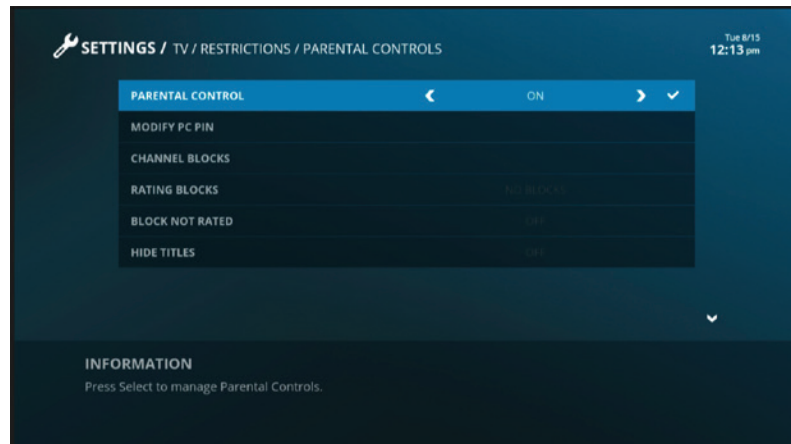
SETTINGS / TV / RESTRICTIONS / PARENTAL CONTROLS

Tue 8/15
12:13 pm

PARENTAL CONTROL ‹ ON › ✓
MODIFY PC PIN
CHANNEL BLOCKS
RATING BLOCKS NO BLOCKS
BLOCK NOT RATED OFF
HIDE TITLES OFF

INFORMATION
Press Select to manage Parental Controls.